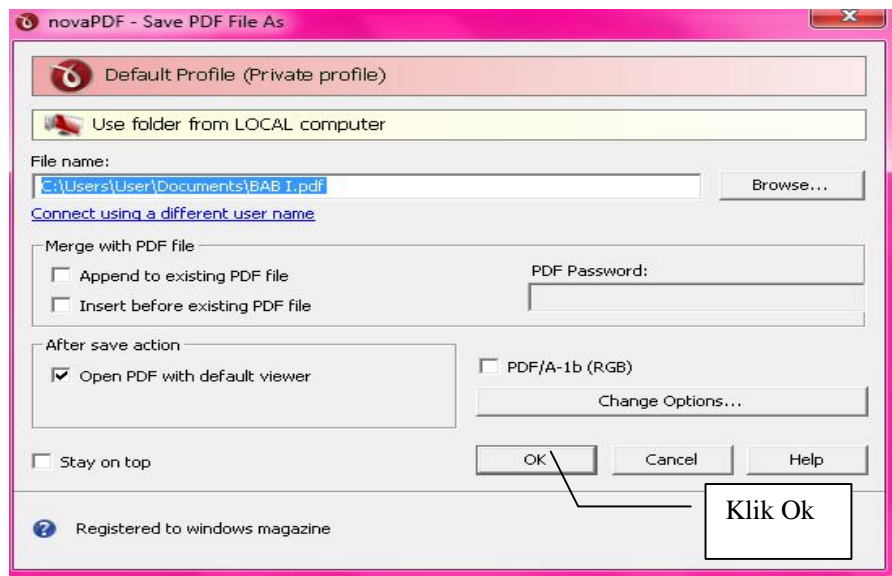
novaPDF - Save PDF File As

Default Profile (Private profile)

Use folder from LOCAL computer

File name:

C:\Users\User\Documents\BAB I.pdf

Browse...

Connect using a different user name

Merge with PDF file

Append to existing PDF file

Insert before existing PDF file

PDF Password:

After save action

Open PDF with default viewer

PDF/A-1b (RGB)

Change Options...

Stay on top

OK

Cancel

Help

Klik Ok

Registered to windows magazine